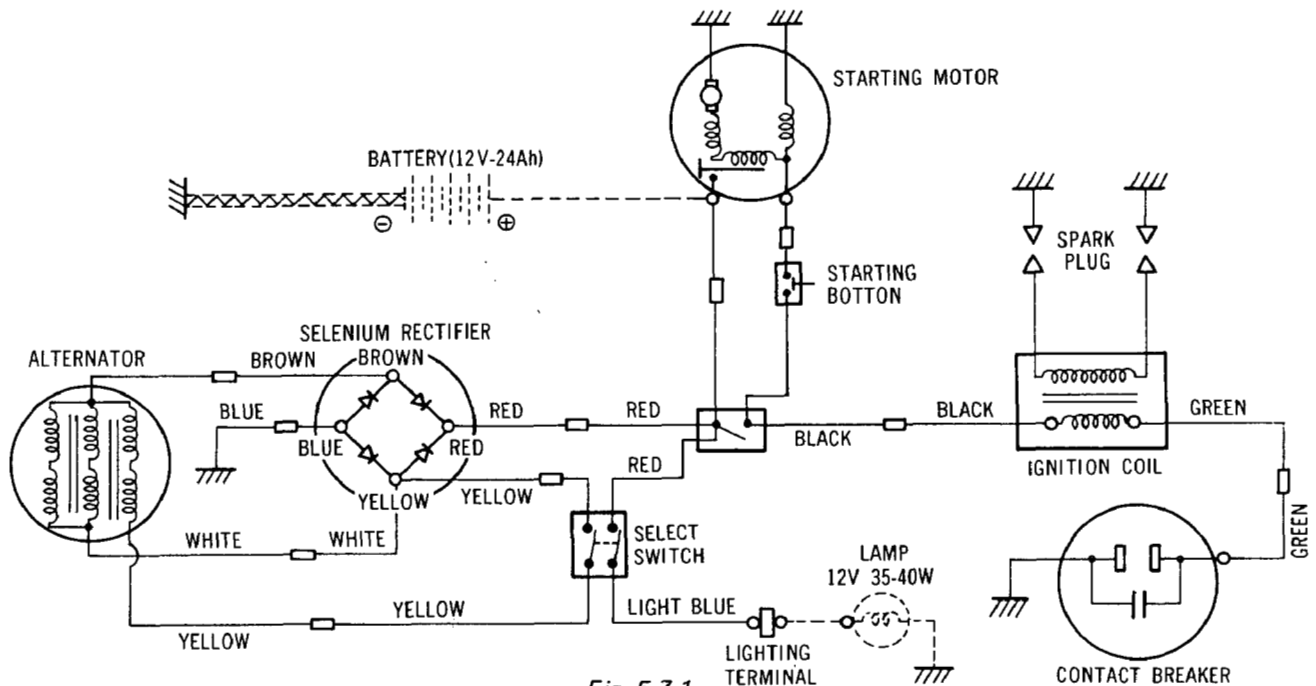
STARTING MOTOR

BATTERY(12V-24Ah)

⊖ ⊕

SPARK PLUG

STARTING BOTTON

SELENIUM RECTIFIER

ALTERNATOR

BROWN

BROWN

BLUE

RED

RED

BLACK

GREEN

BLUE

RED

BLACK

RED

YELLOW

YELLOW

IGNITION COIL

GREEN

SELECT SWITCH

WHITE

WHITE

LAMP 12V 35-40W

YELLOW

LIGHT BLUE

YELLOW

LIGHTING TERMINAL

CONTACT BREAKER

Fig. 5.3.1